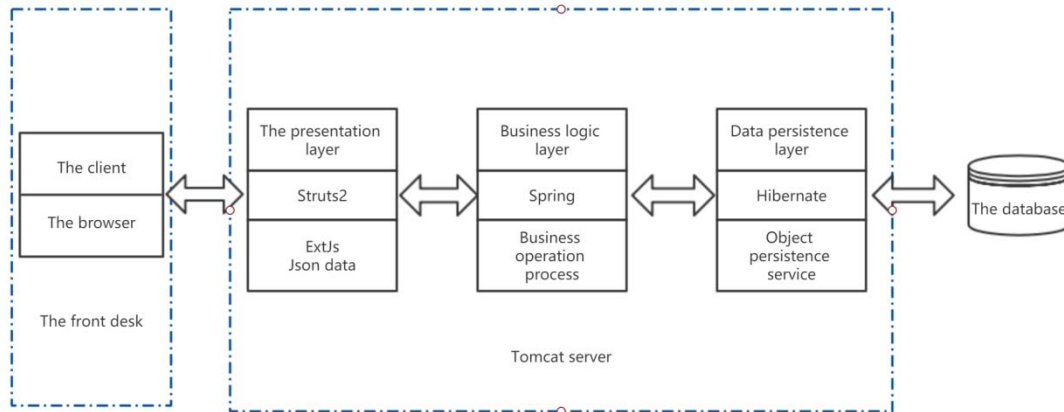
The client

The browser

The front desk

The presentation layer

Struts2

ExtJs
Json data

Business logic layer

Spring

Business operation process

Data persistence layer

Hibernate

Object persistence service

Tomcat server

The database